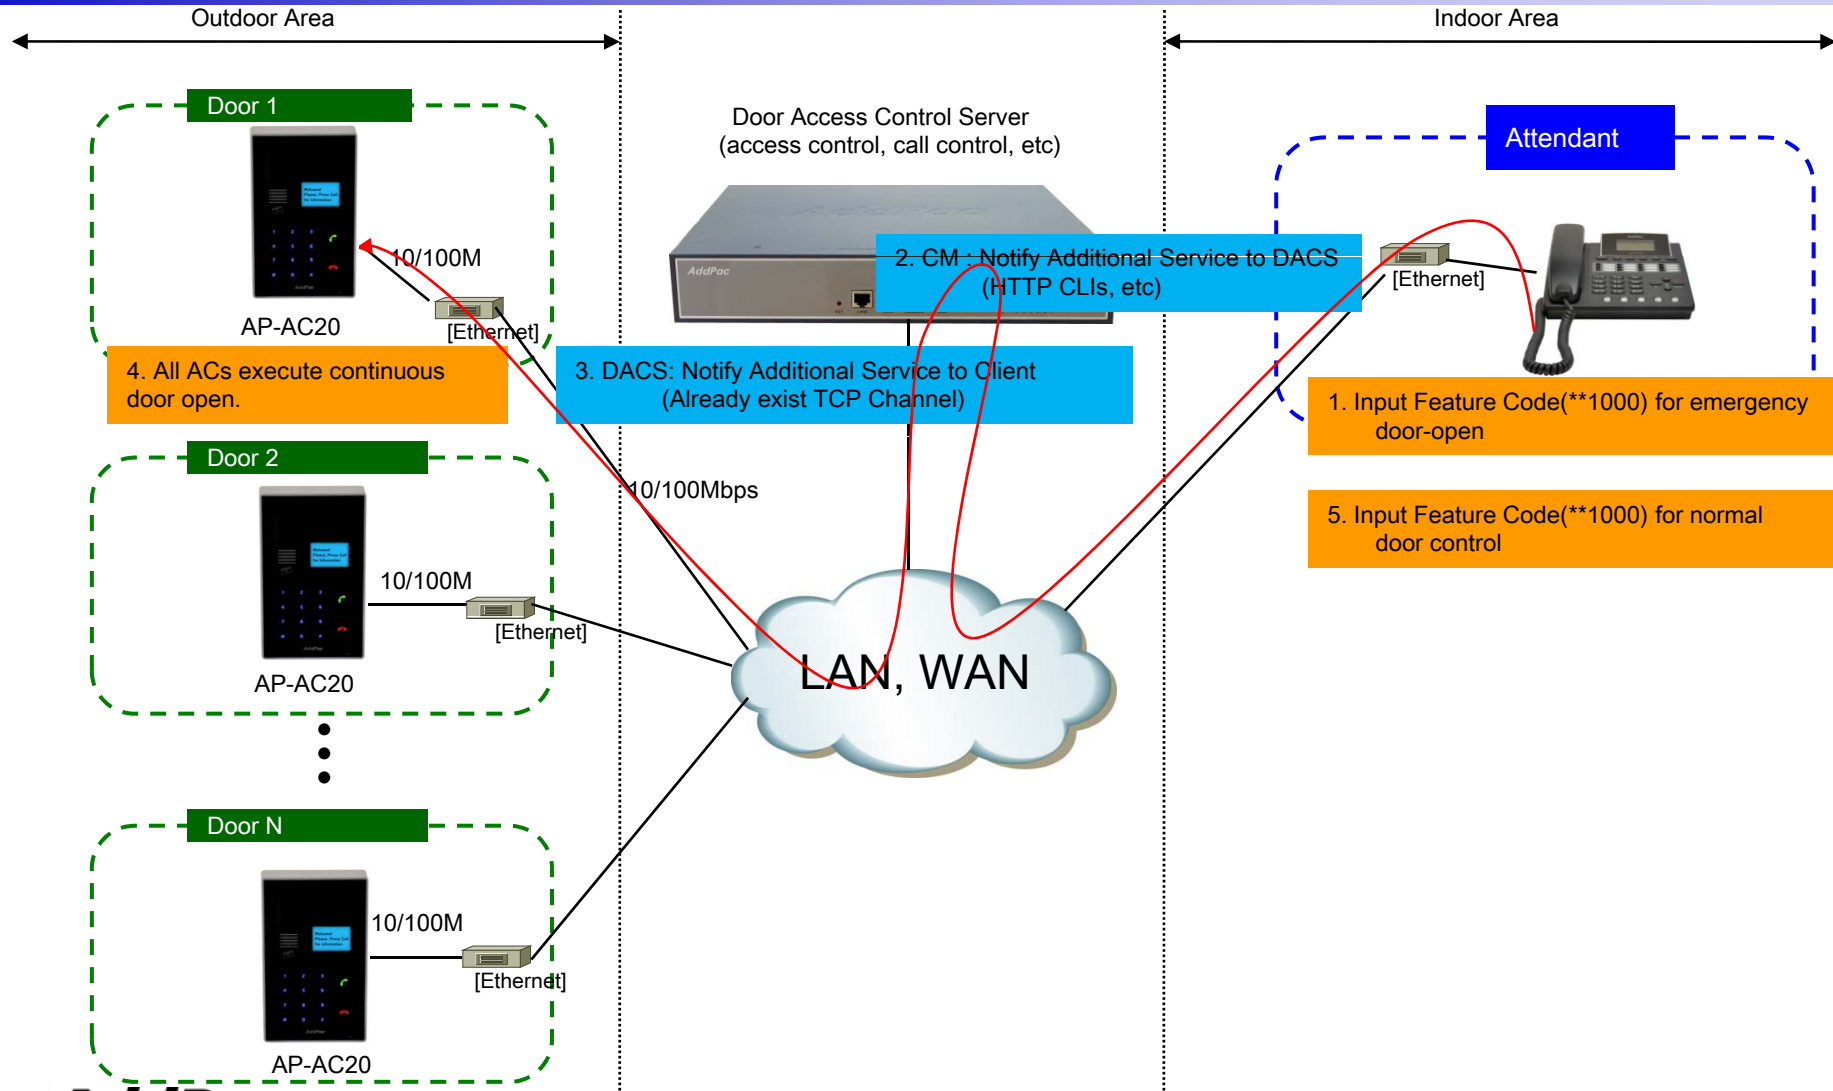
Outdoor Area

Indoor Area

Door 1

AP-AC20

10/100M

[Ethernet]

4. All ACs execute continuous door open.

Door Access Control Server
(access control, call control, etc)

AddPac

2. CM : Notify Additional Service to DACS
(HTTP CLIs, etc)

3. DACS: Notify Additional Service to Client
(Already exist TCP Channel)

Attendant

[Ethernet]

1. Input Feature Code(**1000) for emergency door-open

5. Input Feature Code(**1000) for normal door control

Door 2

AP-AC20

10/100M

[Ethernet]

10/100Mbps

LAN, WAN

Door N

AP-AC20

10/100M

[Ethernet]